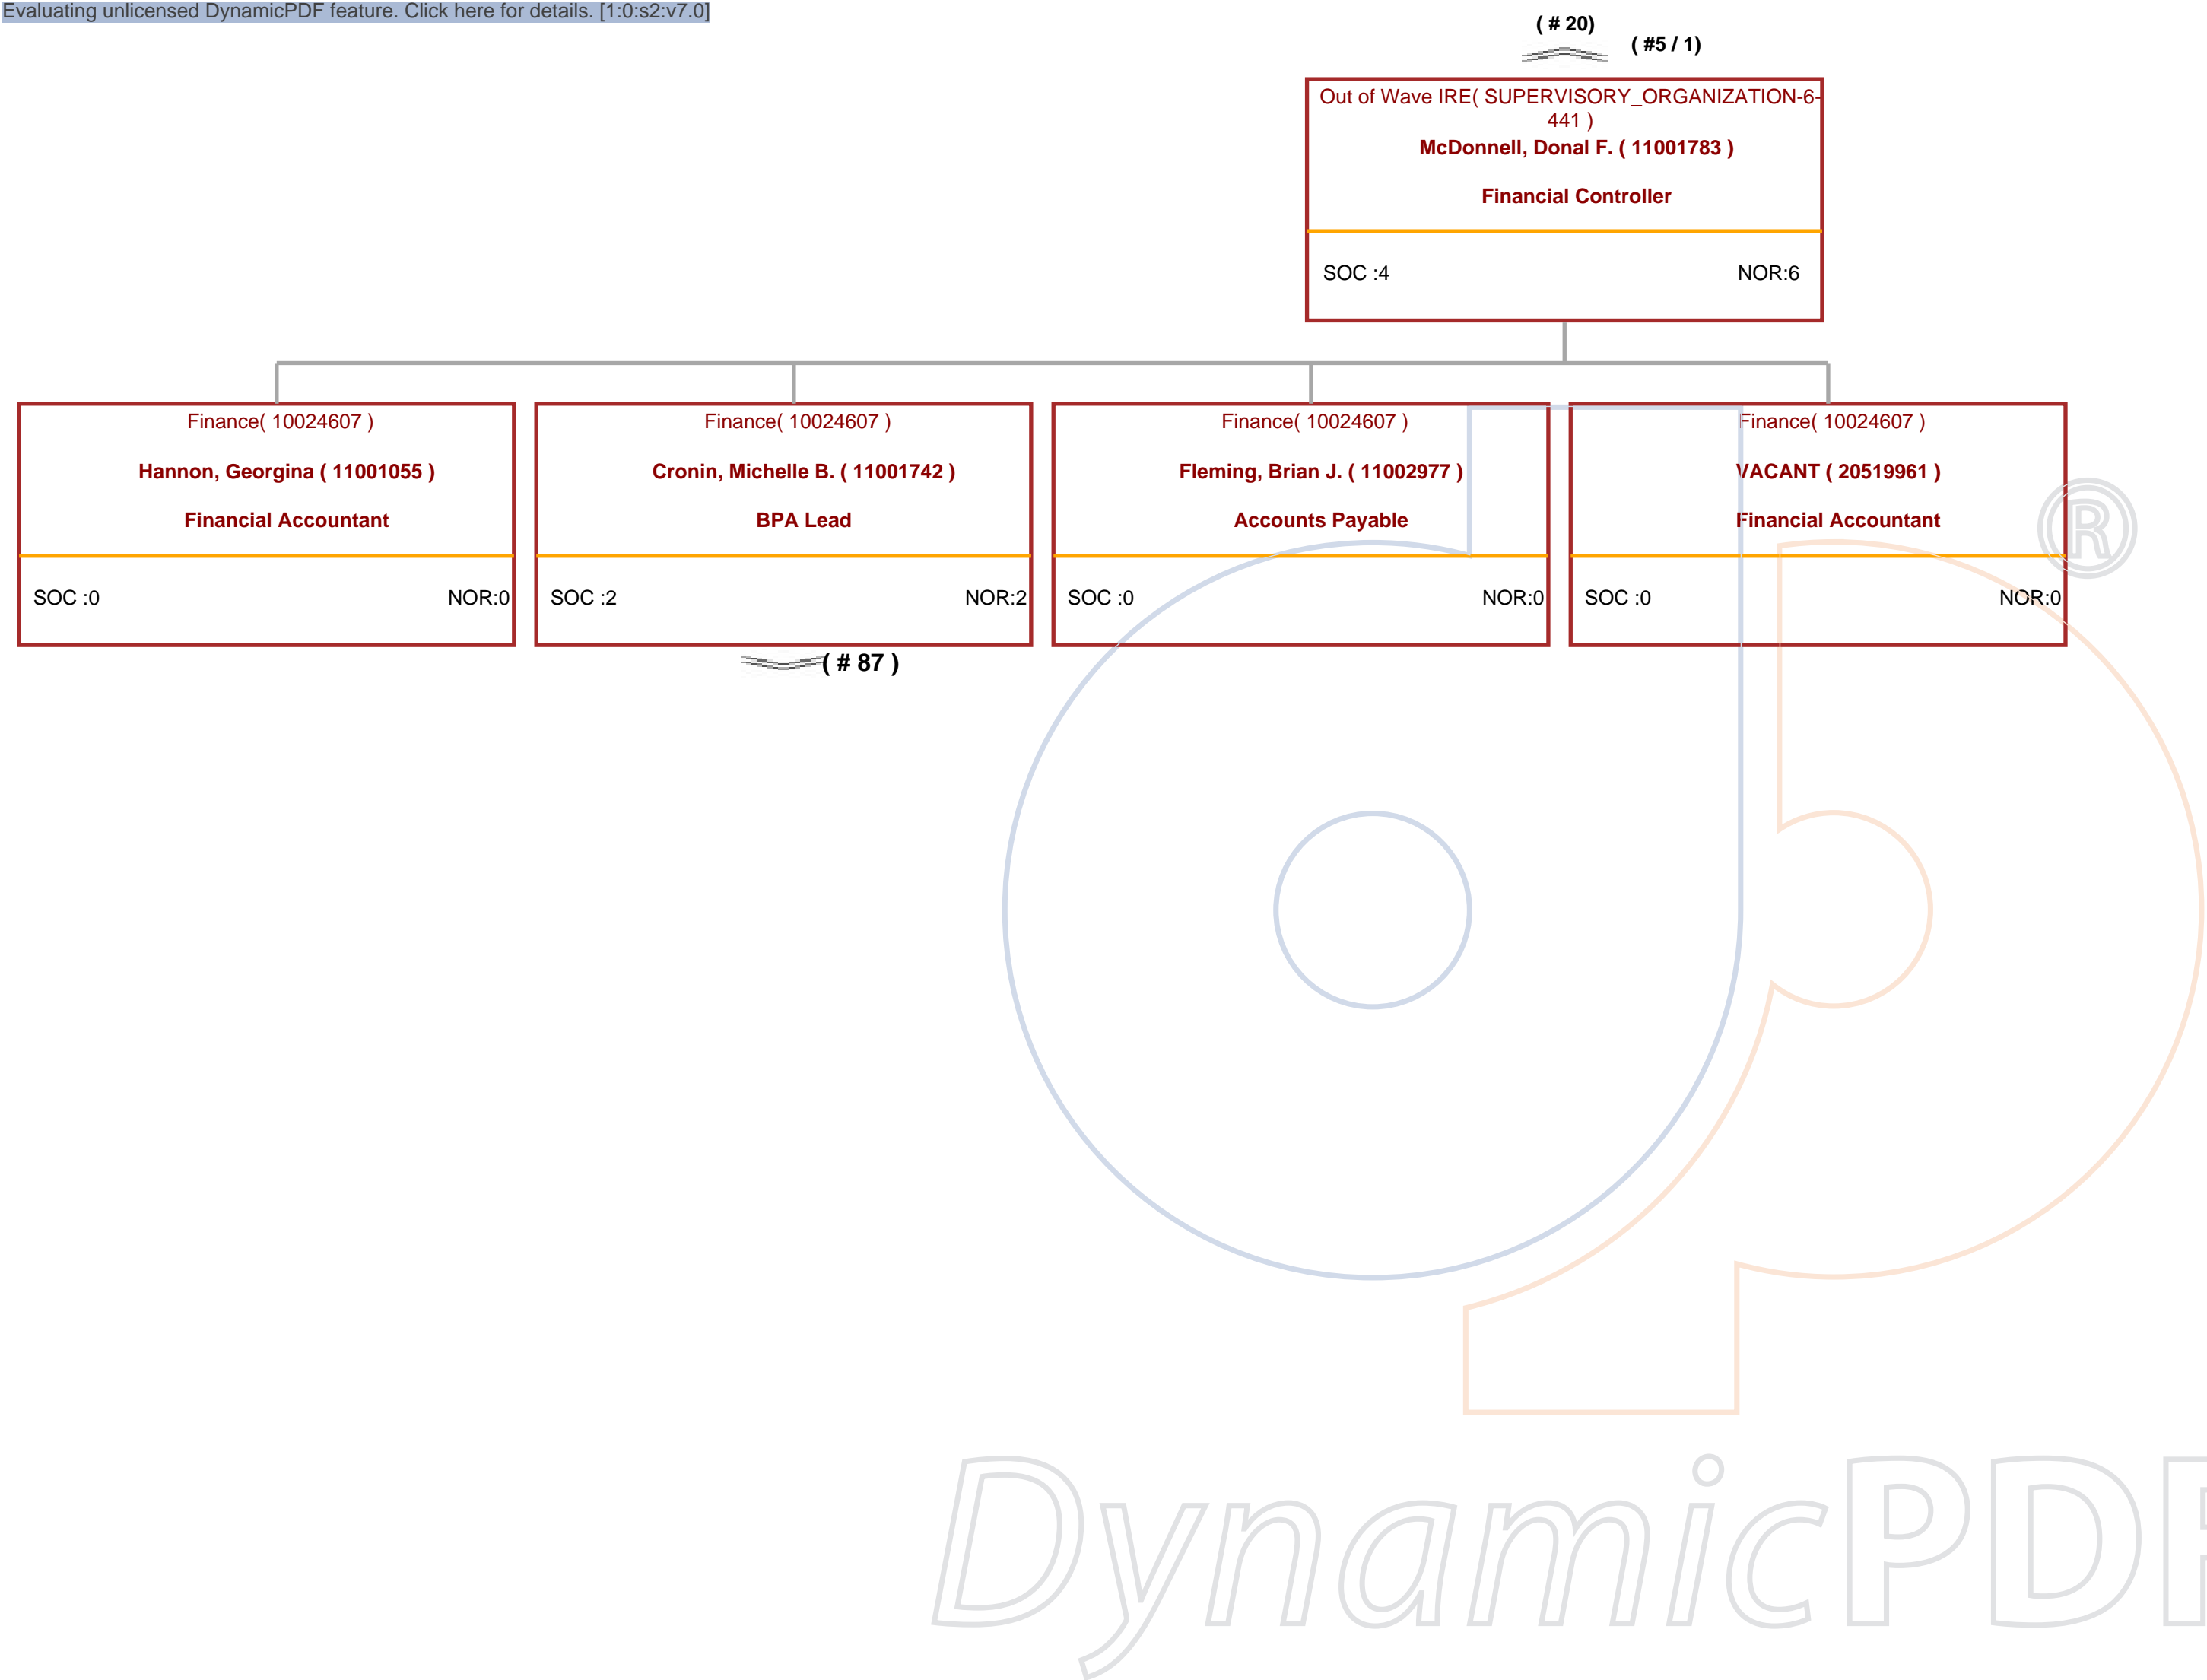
Evaluating unlicensed DynamicPDF feature. Click here for details. [1:0:s2:v7.0]

( # 20)

( #5 / 1)

Out of Wave IRE( SUPERVISORY_ORGANIZATION-6-441 )
McDonnell, Donal F. ( 11001783 )
Financial Controller
SOC :4
NOR:6

Finance( 10024607 )
Hannon, Georgina ( 11001055 )
Financial Accountant
SOC :0
NOR:0

Finance( 10024607 )
Cronin, Michelle B. ( 11001742 )
BPA Lead
SOC :2
NOR:2

( # 87 )

Finance( 10024607 )
Fleming, Brian J. ( 11002977 )
Accounts Payable
SOC :0
NOR:0

Finance( 10024607 )
VACANT ( 20519961 )
Financial Accountant
SOC :0
NOR:0

®

DynamicPDF